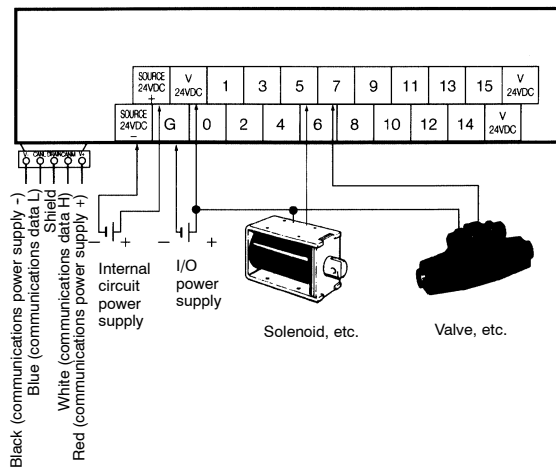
SOURCE 24VDC +
V 24VDC
1
3
5
7
9
11
13
15
V 24VDC
SOURCE 24VDC −
G
0
2
4
6
8
10
12
14
V 24VDC

Black (communications power supply -)
Blue (communications data L)
Shield
White (communications data H)
Red (communications power supply +)

− +
Internal circuit power supply

− +
I/O power supply

Solenoid, etc.

Valve, etc.